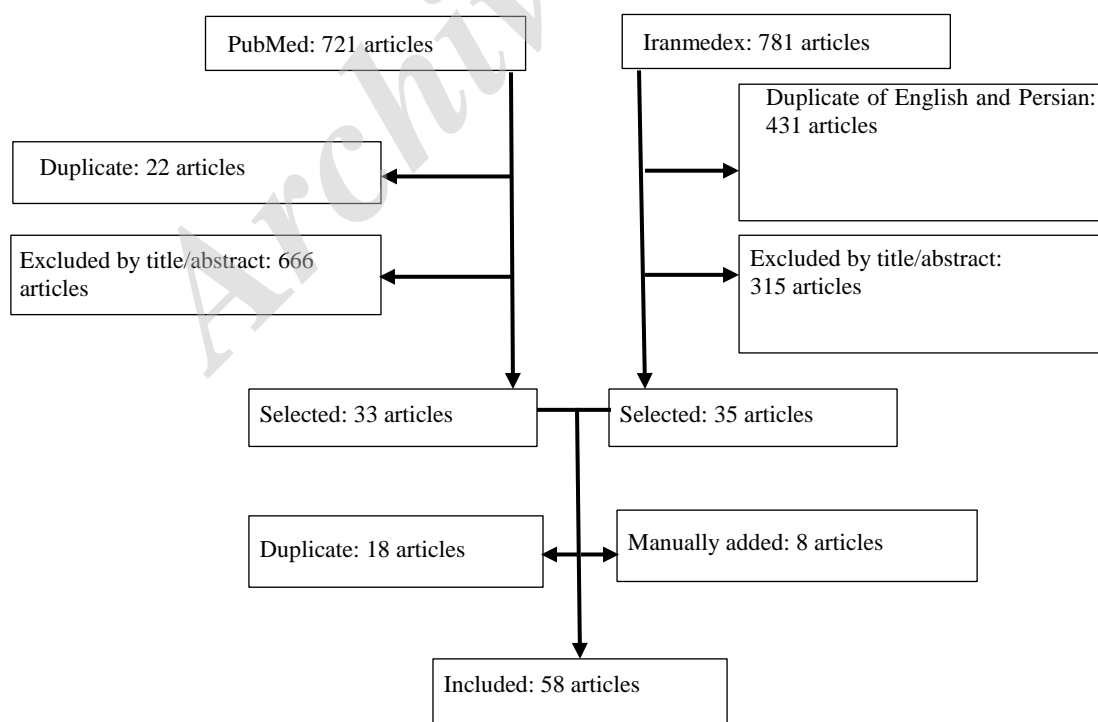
PubMed: 721 articles

Iranmedex: 781 articles

Duplicate of English and Persian: 431 articles

Duplicate: 22 articles

Excluded by title/abstract: 666 articles

Excluded by title/abstract: 315 articles

Selected: 33 articles

Selected: 35 articles

Duplicate: 18 articles

Manually added: 8 articles

Included: 58 articles